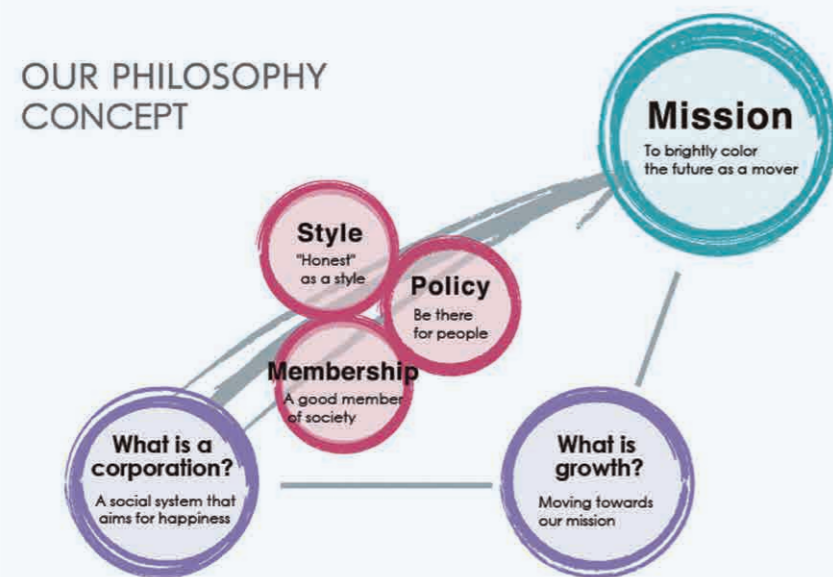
OUR PHILOSOPHY CONCEPT

Mission
To brightly color the future as a mover

Style
"Honest" as a style

Policy
Be there for people

Membership
A good member of society

What is a corporation?
A social system that aims for happiness

What is growth?
Moving towards our mission